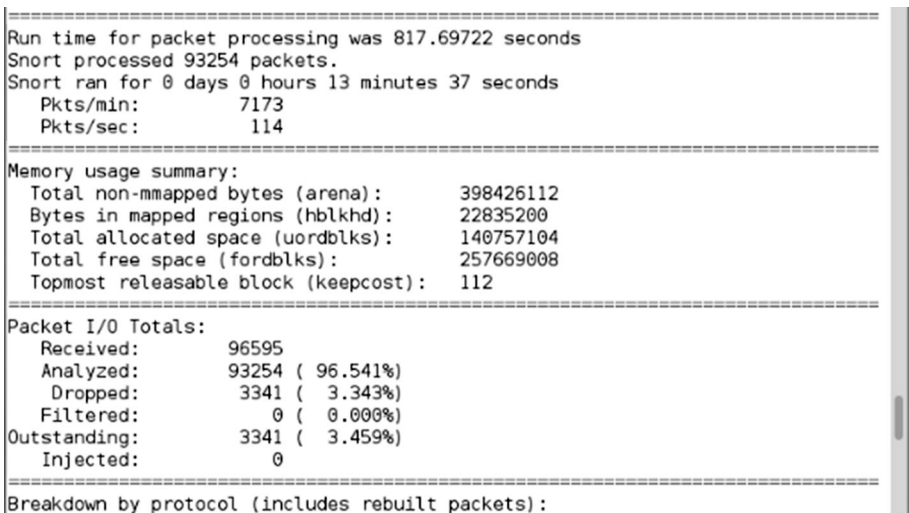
===============================================================================
Run time for packet processing was 817.69722 seconds
Snort processed 93254 packets.
Snort ran for 0 days 0 hours 13 minutes 37 seconds
   Pkts/min:         7173
   Pkts/sec:          114
===============================================================================
Memory usage summary:
  Total non-mmapped bytes (arena):       398426112
  Bytes in mapped regions (hblkhd):      22835200
  Total allocated space (uordblks):      140757104
  Total free space (fordblks):           257669008
  Topmost releasable block (keepcost):   112
===============================================================================
Packet I/O Totals:
   Received:        96595
   Analyzed:        93254 ( 96.541%)
    Dropped:         3341 (  3.343%)
   Filtered:            0 (  0.000%)
Outstanding:         3341 (  3.459%)
   Injected:            0
===============================================================================
Breakdown by protocol (includes rebuilt packets):